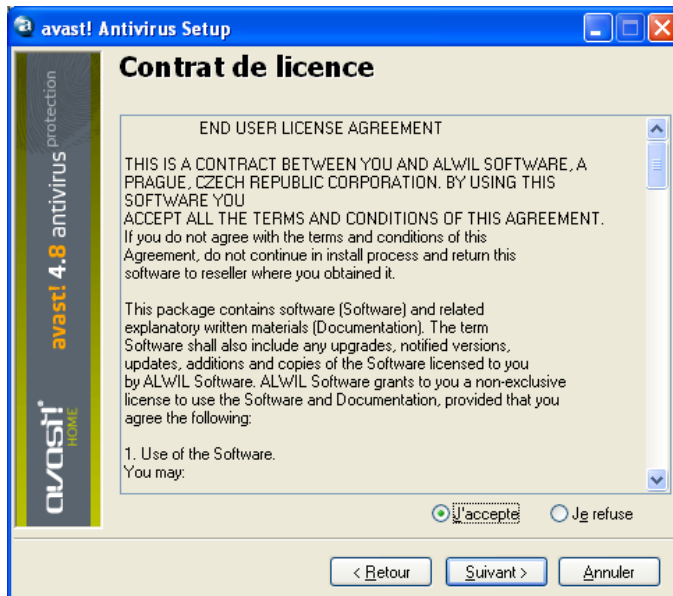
avast! Antivirus Setup

avast! 4.8 antivirus protection

avast! HOME

Contrat de licence

END USER LICENSE AGREEMENT

THIS IS A CONTRACT BETWEEN YOU AND ALWIL SOFTWARE, A PRAGUE, CZECH REPUBLIC CORPORATION. BY USING THIS SOFTWARE YOU ACCEPT ALL THE TERMS AND CONDITIONS OF THIS AGREEMENT. If you do not agree with the terms and conditions of this Agreement, do not continue in install process and return this software to reseller where you obtained it.

This package contains software (Software) and related explanatory written materials (Documentation). The term Software shall also include any upgrades, notified versions, updates, additions and copies of the Software licensed to you by ALWIL Software. ALWIL Software grants to you a non-exclusive license to use the Software and Documentation, provided that you agree the following:

1. Use of the Software.
You may:

J'accepte

Je refuse

< Retour

Suivant >

Annuler